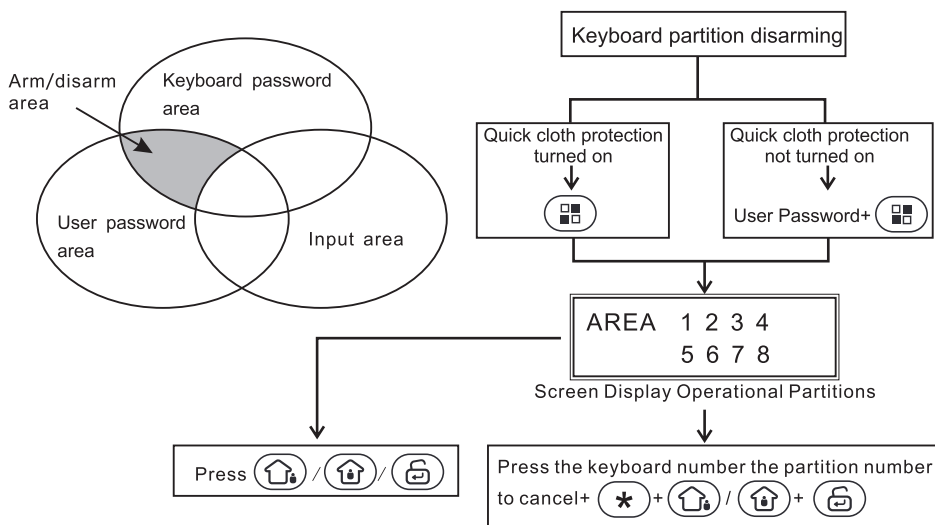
Arm/disarm area

Keyboard password area

User password area

Input area

Keyboard partition disarming

Quick cloth protection turned on

Quick cloth protection not turned on

User Password+

AREA 1 2 3 4
5 6 7 8

Screen Display Operational Partitions

Press / /

Press the keyboard number the partition number to cancel+ + / +